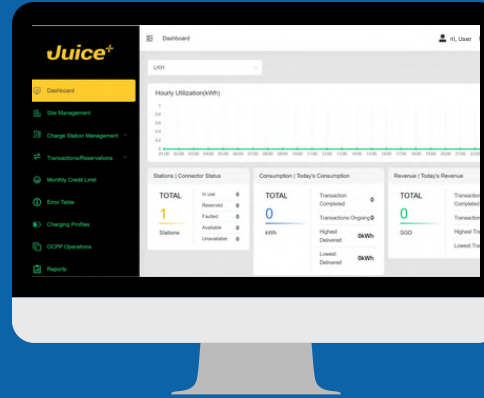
Juice+

Dashboard

Site Management

Charge Station Management

Transactions/Reservations

Monthly Credit Limit

Error Table

Charging Profiles

OCPP Operations

Reports

Dashboard

Hi, User

LKH

Hourly Utilization(kWh)

1
0.8
0.6
0.4
0.2
0

Stations | Connector Status

TOTAL

1

Stations

| In use | 0 |
|---|---|
| Reserved | 0 |
| Faulted | 0 |
| Available | 0 |
| Unavailable | 0 |

Consumption | Today's Consumption

TOTAL

0

kWh

| Transaction Completed | 0 |
|---|---|
| Transactions Ongoing | 0 |
| Highest Delivered | 0kWh |
| Lowest Delivered | 0kWh |

Revenue | Today's Revenue

TOTAL

0

SGD

Transaction Completed
Transaction
Highest Tr
Lowest Tr